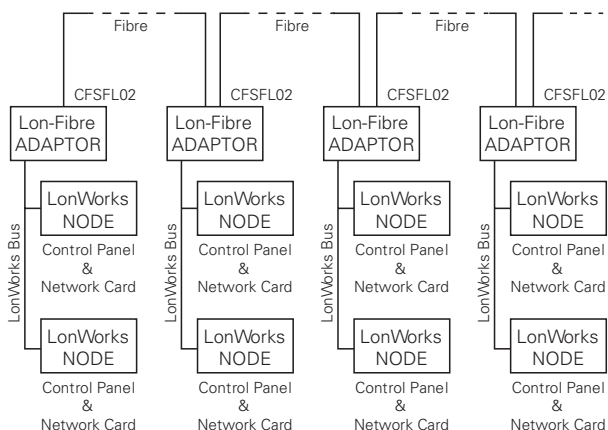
Fibre
Fibre
Fibre

CFSFL02
Lon-Fibre ADAPTOR
LonWorks Bus
LonWorks NODE
Control Panel & Network Card
LonWorks NODE
Control Panel & Network Card

CFSFL02
Lon-Fibre ADAPTOR
LonWorks Bus
LonWorks NODE
Control Panel & Network Card
LonWorks NODE
Control Panel & Network Card

CFSFL02
Lon-Fibre ADAPTOR
LonWorks Bus
LonWorks NODE
Control Panel & Network Card
LonWorks NODE
Control Panel & Network Card

CFSFL02
Lon-Fibre ADAPTOR
LonWorks Bus
LonWorks NODE
Control Panel & Network Card
LonWorks NODE
Control Panel & Network Card